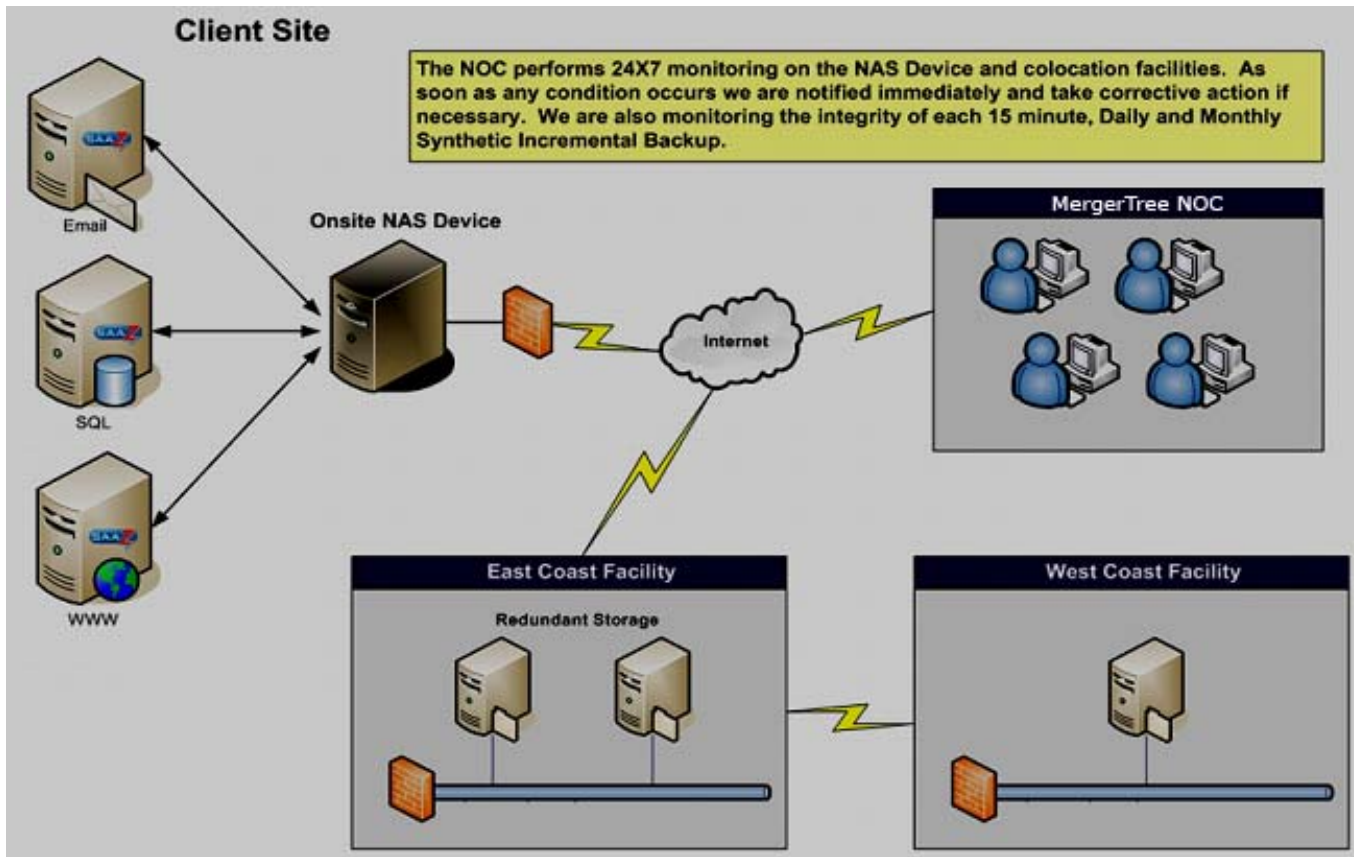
Client Site

The NOC performs 24X7 monitoring on the NAS Device and colocation facilities. As soon as any condition occurs we are notified immediately and take corrective action if necessary. We are also monitoring the integrity of each 15 minute, Daily and Monthly Synthetic Incremental Backup.

SAAZ

Email

SAAZ

SQL

SAAZ

WWW

Onsite NAS Device

Internet

MergerTree NOC

East Coast Facility

Redundant Storage

West Coast Facility